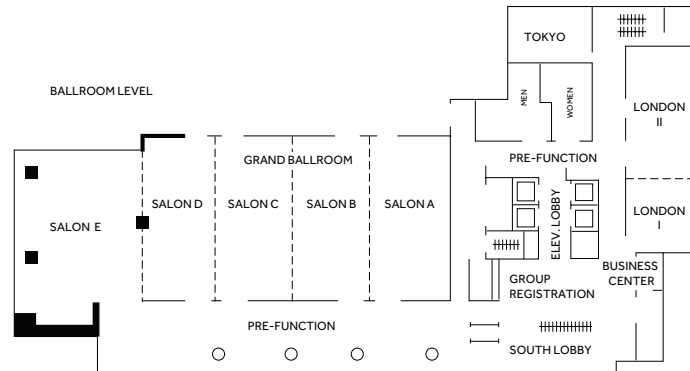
TOKYO

BALLROOM LEVEL

MEN

WOMEN

LONDON II

GRAND BALLROOM

PRE-FUNCTION

SALON E

SALON D

SALON C

SALON B

SALON A

ELEV. LOBBY

LONDON I

GROUP REGISTRATION

BUSINESS CENTER

PRE-FUNCTION

SOUTH LOBBY